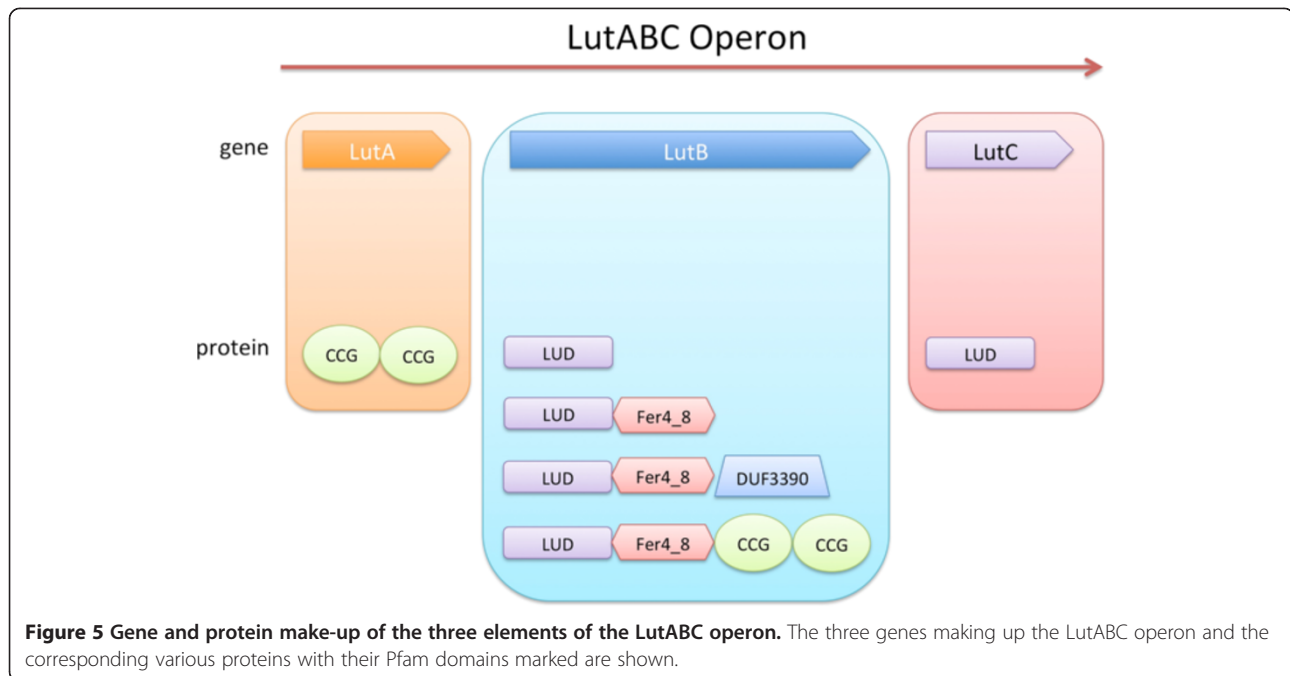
LutABC Operon

gene

LutA

LutB

LutC

protein

CCG CCG

LUD

LUD Fer4_8

LUD Fer4_8 DUF3390

LUD Fer4_8 CCG CCG

LUD

**Figure 5 Gene and protein make-up of the three elements of the LutABC operon.** The three genes making up the LutABC operon and the corresponding various proteins with their Pfam domains marked are shown.